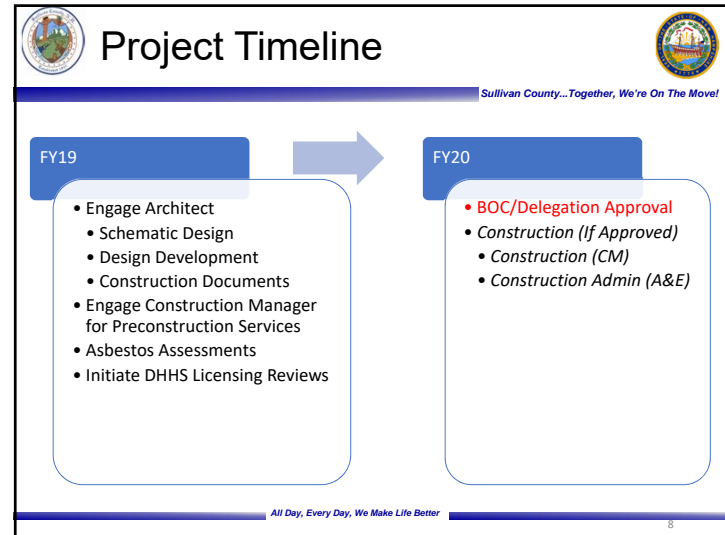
Project Timeline

Sullivan County...Together, We're On The Move!

FY19

- Engage Architect
  - Schematic Design
  - Design Development
  - Construction Documents
- Engage Construction Manager for Preconstruction Services
- Asbestos Assessments
- Initiate DHHS Licensing Reviews

FY20

- BOC/Delegation Approval
- *Construction (If Approved)*
  - *Construction (CM)*
  - *Construction Admin (A&E)*

All Day, Every Day, We Make Life Better

8